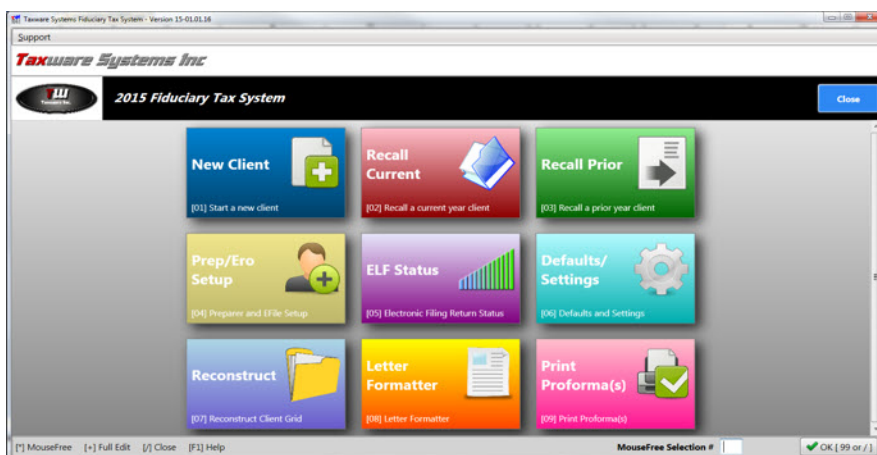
Taxware Systems Fiduciary Tax System - Version 15-01.01.16

Support

Taxware Systems Inc

TW
Taxware Inc.

2015 Fiduciary Tax System

Close

New Client
[01] Start a new client

Recall Current
[02] Recall a current year client

Recall Prior
[03] Recall a prior year client

Prep/Ero Setup
[04] Preparer and EFile Setup

ELF Status
[05] Electronic Filing Return Status

Defaults/ Settings
[06] Defaults and Settings

Reconstruct
[07] Reconstruct Client Grid

Letter Formatter
[08] Letter Formatter

Print Proforma(s)
[09] Print Proforma(s)

[*] MouseFree [+] Full Edit [/] Close [F1] Help

MouseFree Selection #

OK [ 99 or / ]